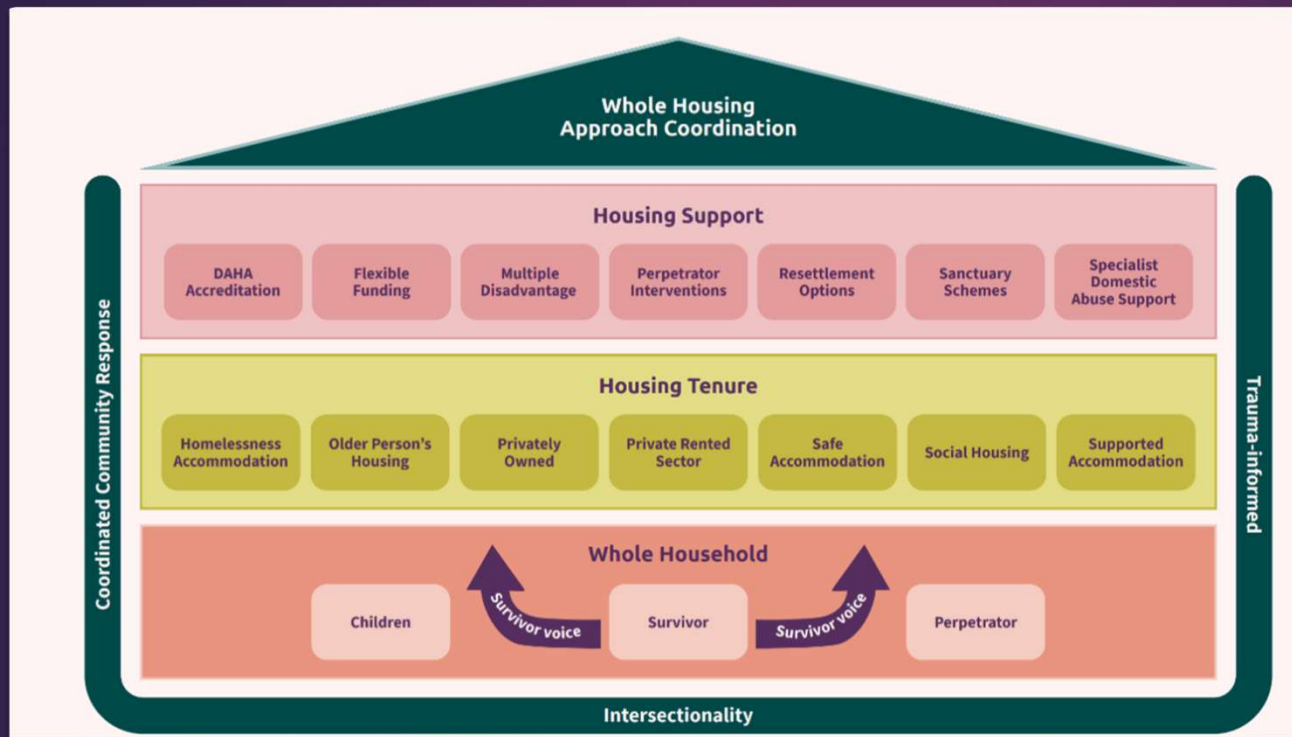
Whole Housing Approach Coordination

Coordinated Community Response

Housing Support

DAHA Accreditation

Flexible Funding

Multiple Disadvantage

Perpetrator Interventions

Resettlement Options

Sanctuary Schemes

Specialist Domestic Abuse Support

Housing Tenure

Homelessness Accommodation

Older Person's Housing

Privately Owned

Private Rented Sector

Safe Accommodation

Social Housing

Supported Accommodation

Whole Household

Children

Survivor voice

Survivor

Survivor voice

Perpetrator

Trauma-informed

Intersectionality